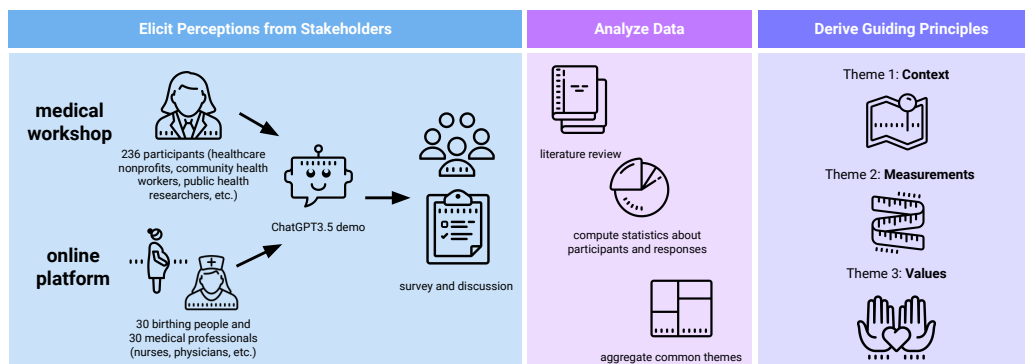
Elicit Perceptions from Stakeholders

Analyze Data

Derive Guiding Principles

medical workshop

236 participants (healthcare nonprofits, community health workers, public health researchers, etc.)

ChatGPT3.5 demo

survey and discussion

online platform

30 birthing people and 30 medical professionals (nurses, physicians, etc.)

literature review

compute statistics about participants and responses

aggregate common themes

Theme 1: **Context**

Theme 2: **Measurements**

Theme 3: **Values**